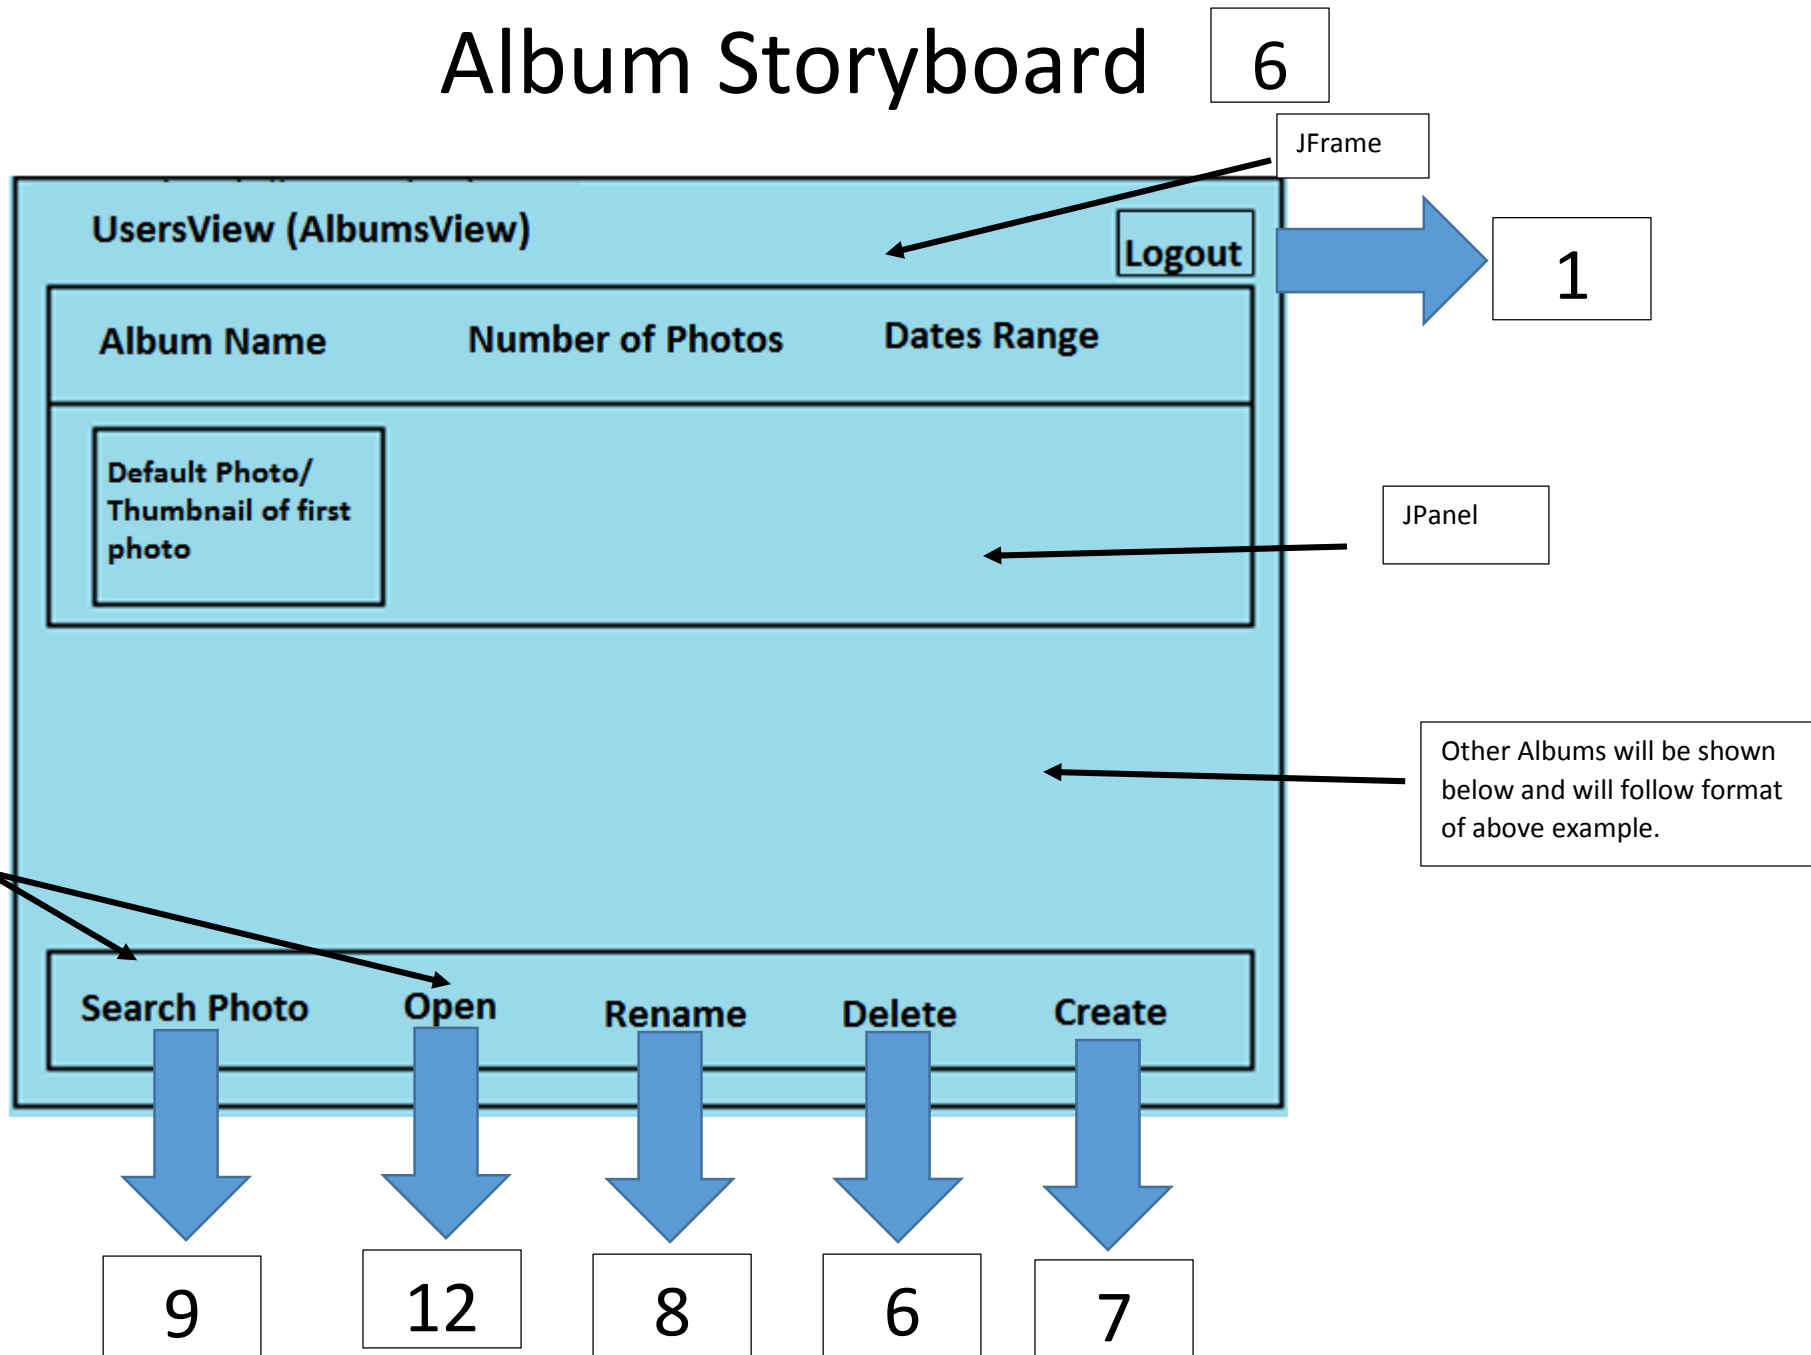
Album Storyboard

6

JFrame

UsersView (AlbumsView)

Logout

1

Album Name

Number of Photos

Dates Range

Default Photo/ Thumbnail of first photo

JPanel

Other Albums will be shown below and will follow format of above example.

Search Photo

Open

Rename

Delete

Create

9

12

8

6

7